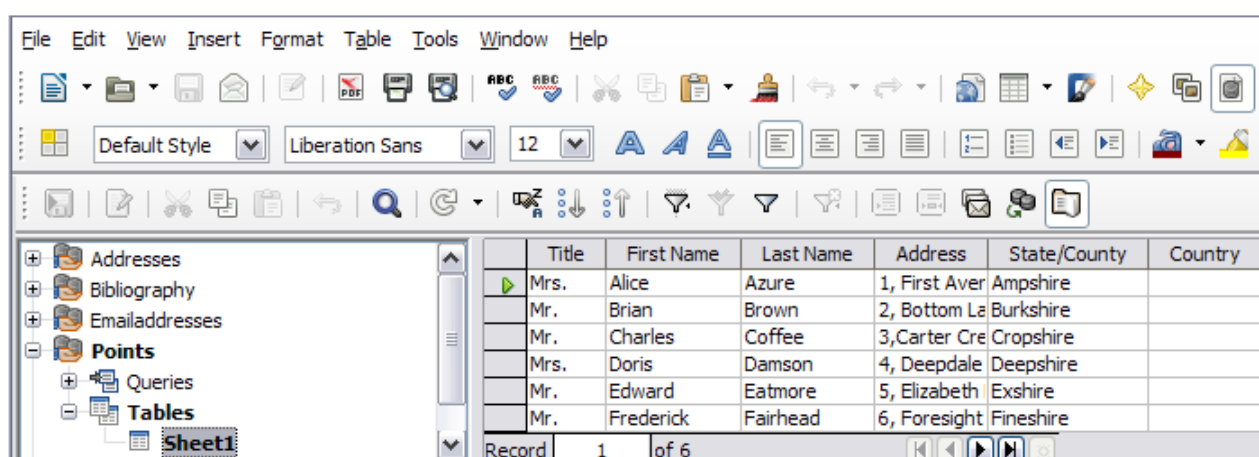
File Edit View Insert Format Table Tools Window Help

Default Style Liberation Sans 12

Addresses
Bibliography
Emailaddresses
Points
Queries
Tables
Sheet1

| | Title | First Name | Last Name | Address | State/County | Country |
|---|---|---|---|---|---|---|
| | Mrs. | Alice | Azure | 1, First Aven | Ampshire | |
| | Mr. | Brian | Brown | 2, Bottom La | Burkshire | |
| | Mr. | Charles | Coffee | 3,Carter Cre | Cropshire | |
| | Mrs. | Doris | Damson | 4, Deepdale | Deepshire | |
| | Mr. | Edward | Eatmore | 5, Elizabeth | Exshire | |
| | Mr. | Frederick | Fairhead | 6, Foresight | Fineshire | |

Record 1 of 6